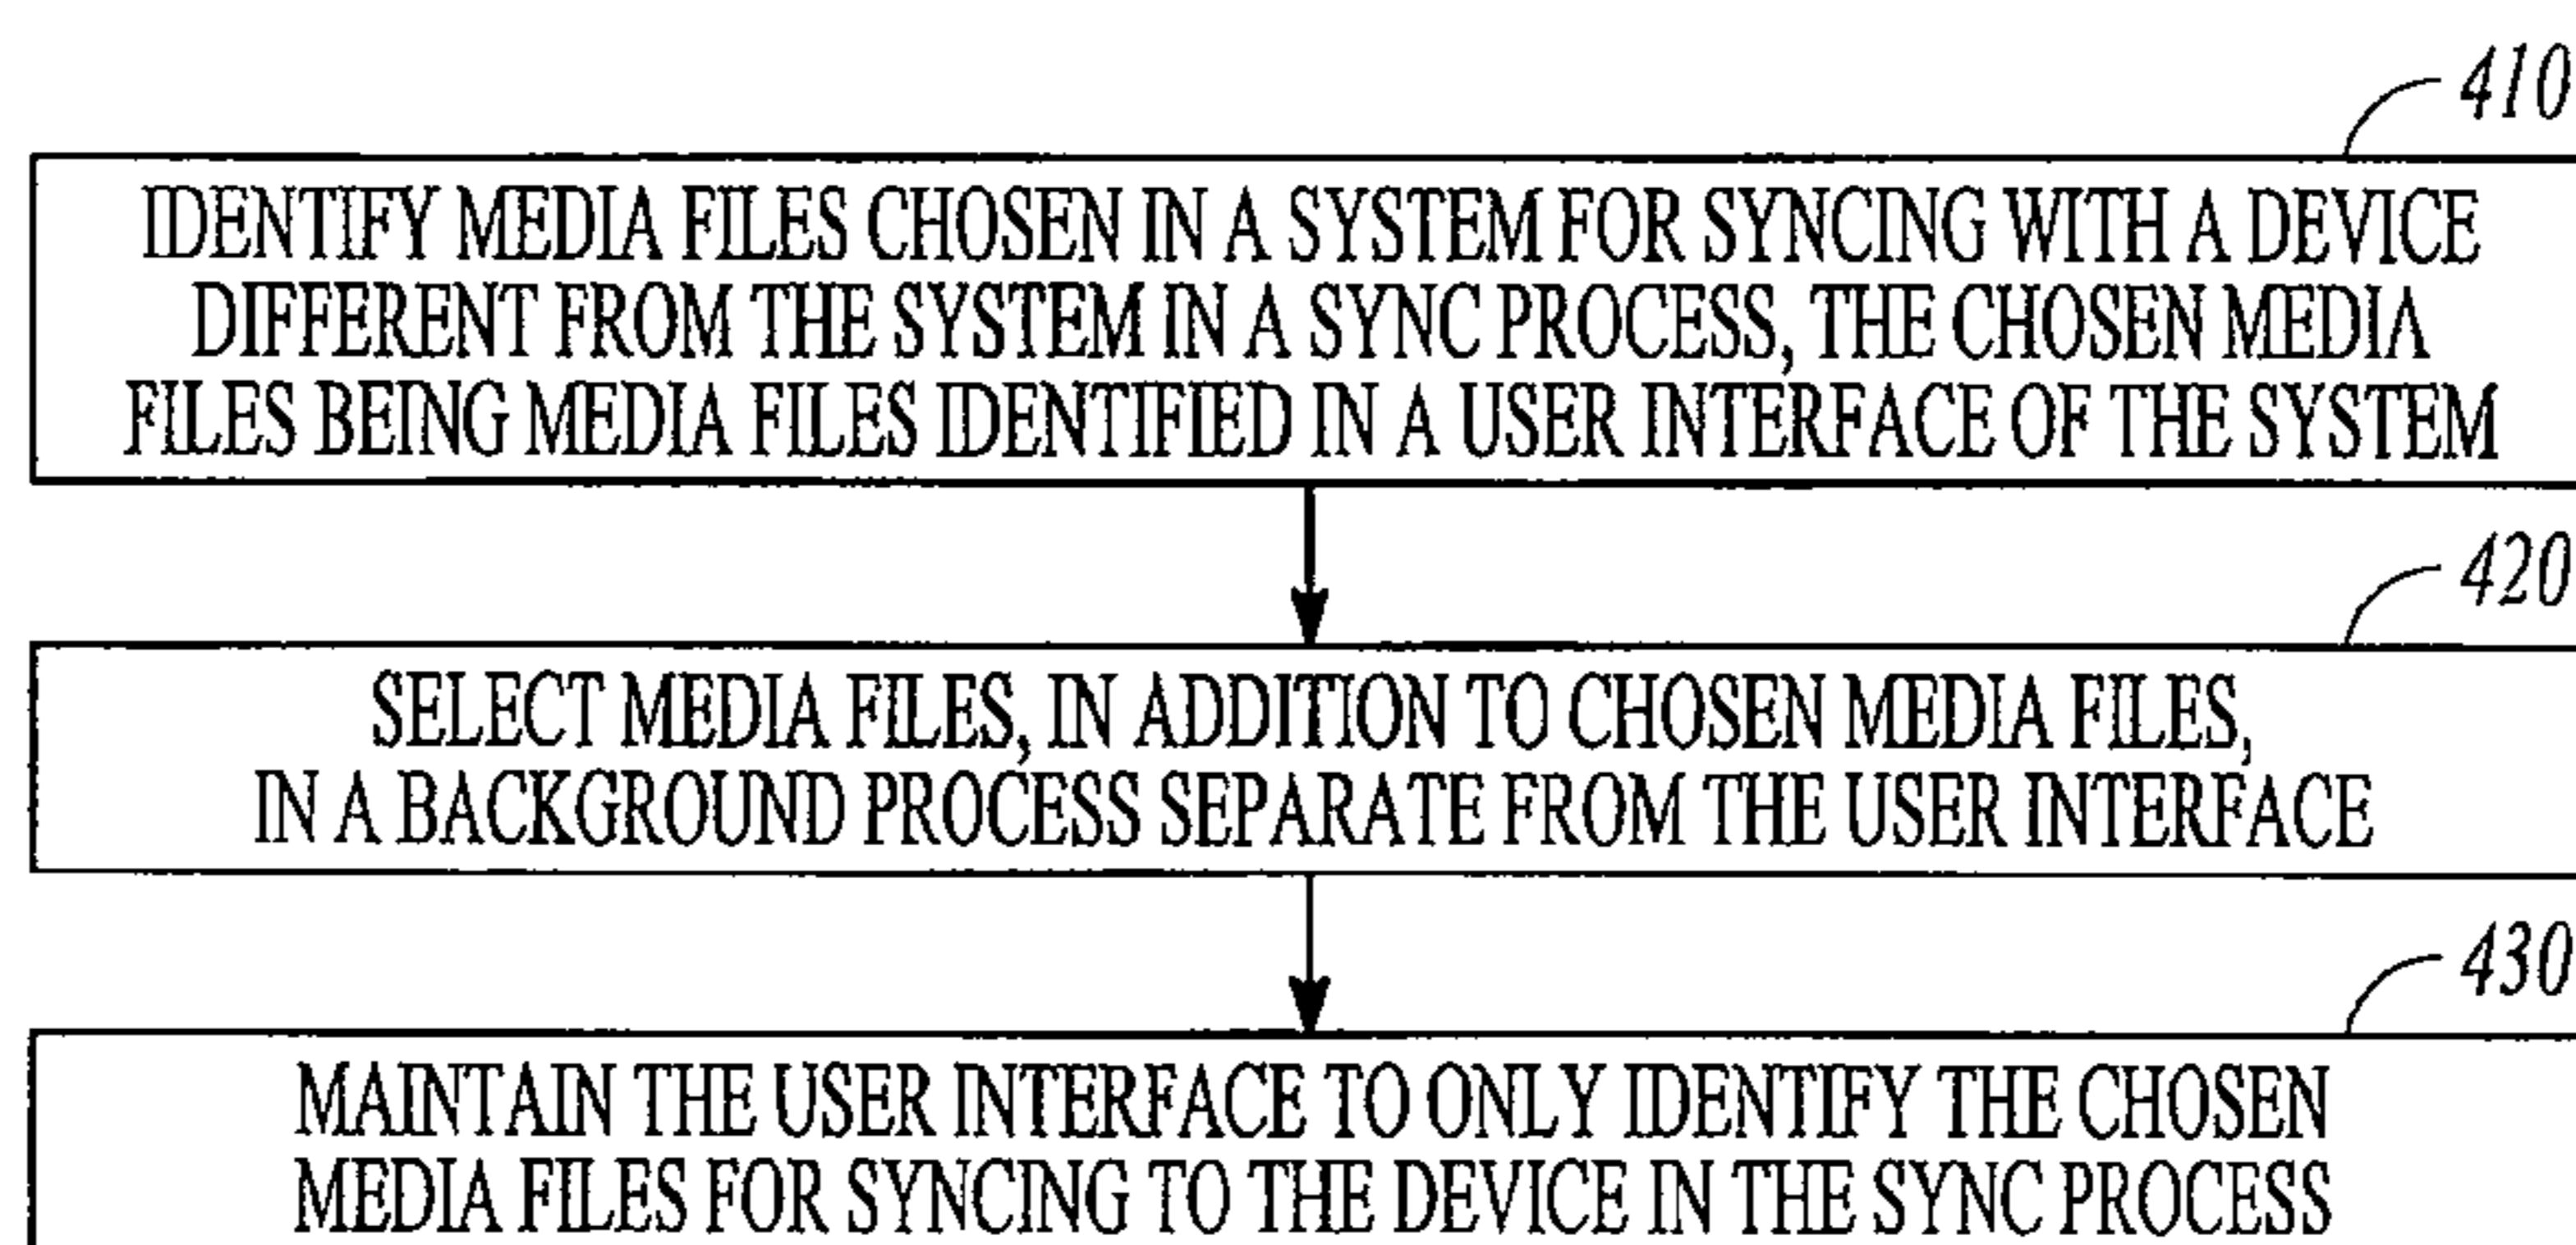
410

IDENTIFY MEDIA FILES CHOSEN IN A SYSTEM FOR SYNCING WITH A DEVICE DIFFERENT FROM THE SYSTEM IN A SYNC PROCESS, THE CHOSEN MEDIA FILES BEING MEDIA FILES IDENTIFIED IN A USER INTERFACE OF THE SYSTEM

420

SELECT MEDIA FILES, IN ADDITION TO CHOSEN MEDIA FILES, IN A BACKGROUND PROCESS SEPARATE FROM THE USER INTERFACE

430

MAINTAIN THE USER INTERFACE TO ONLY IDENTIFY THE CHOSEN MEDIA FILES FOR SYNCING TO THE DEVICE IN THE SYNC PROCESS